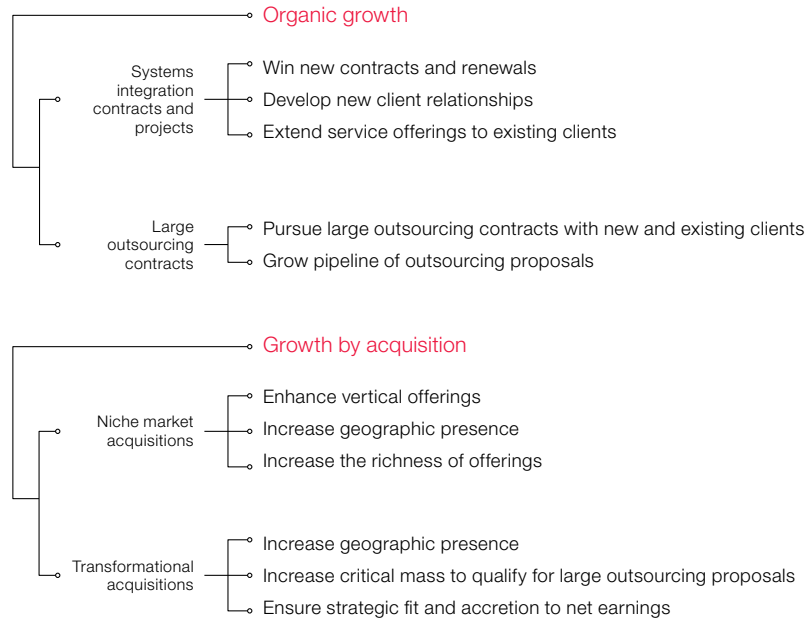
Organic growth

Systems integration contracts and projects

Win new contracts and renewals
Develop new client relationships
Extend service offerings to existing clients

Large outsourcing contracts

Pursue large outsourcing contracts with new and existing clients
Grow pipeline of outsourcing proposals

Growth by acquisition

Niche market acquisitions

Enhance vertical offerings
Increase geographic presence
Increase the richness of offerings

Transformational acquisitions

Increase geographic presence
Increase critical mass to qualify for large outsourcing proposals
Ensure strategic fit and accretion to net earnings